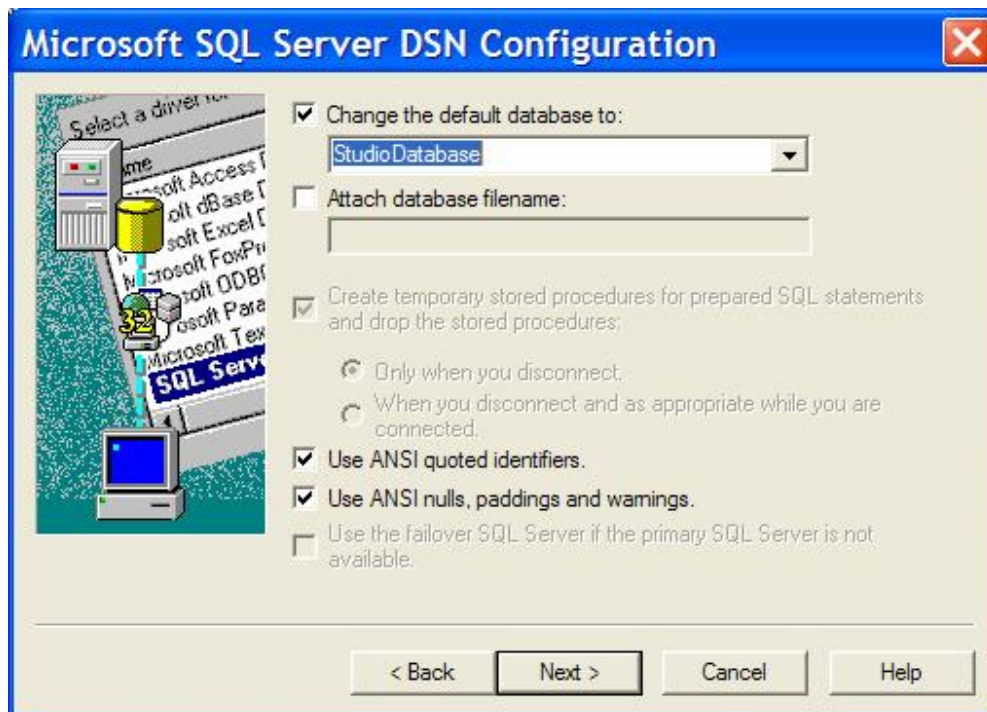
Microsoft SQL Server DSN Configuration

Select a driver for
Name
osoft Access
oft dBase
oft Excel
Microsoft FoxPr
oft ODBC
osoft Para
Microsoft Tex
SQL Serv
32

Change the default database to:

StudioDatabase

Attach database filename:

Create temporary stored procedures for prepared SQL statements and drop the stored procedures:

Only when you disconnect.

When you disconnect and as appropriate while you are connected.

Use ANSI quoted identifiers.

Use ANSI nulls, paddings and warnings.

Use the failover SQL Server if the primary SQL Server is not available.

< Back

Next >

Cancel

Help